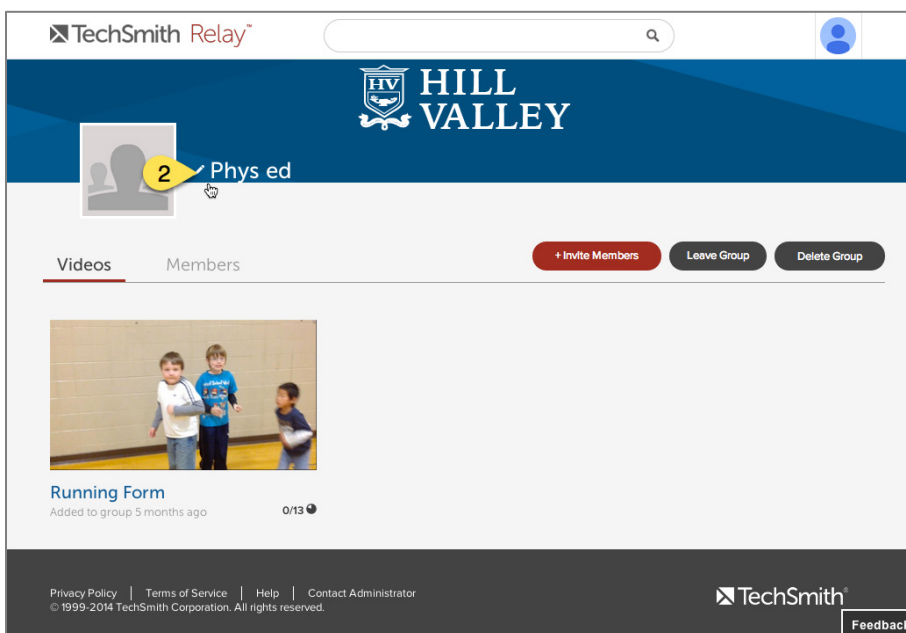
TechSmith Relay™

HV HILL VALLEY

2 Phys ed

Videos Members

+ Invite Members Leave Group Delete Group

Running Form
Added to group 5 months ago
0/13

Privacy Policy | Terms of Service | Help | Contact Administrator
© 1999-2014 TechSmith Corporation. All rights reserved.

TechSmith®

Feedbac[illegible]